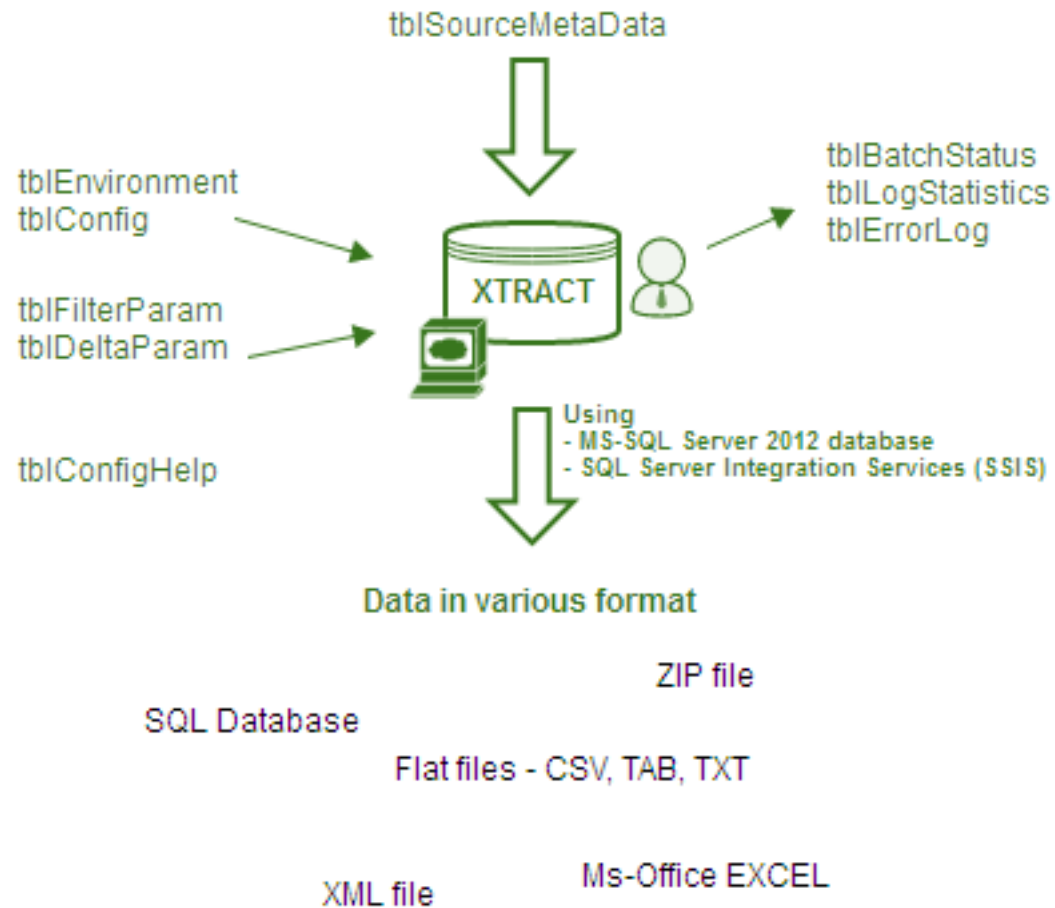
tblSourceMetaData

tblEnvironment
tblConfig

tblFilterParam
tblDeltaParam

XTRACT

tblBatchStatus
tblLogStatistics
tblErrorLog

Using
- MS-SQL Server 2012 database
- SQL Server Integration Services (SSIS)

tblConfigHelp

Data in various format

ZIP file

SQL Database

Flat files - CSV, TAB, TXT

Ms-Office EXCEL

XML file